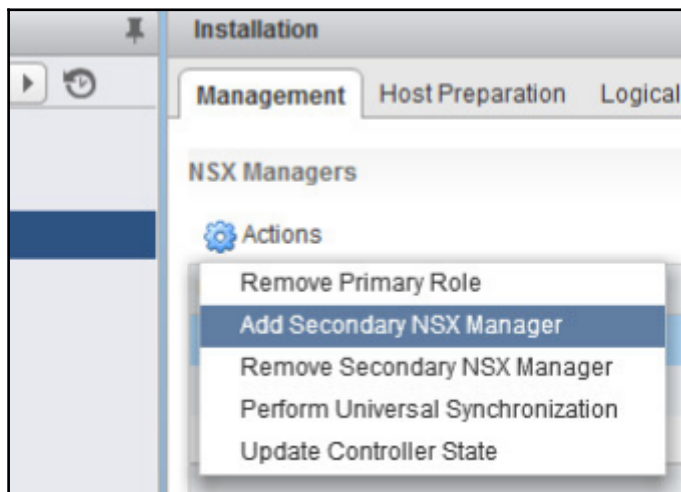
Installation

Management | Host Preparation | Logical

NSX Managers

Actions

Remove Primary Role
Add Secondary NSX Manager
Remove Secondary NSX Manager
Perform Universal Synchronization
Update Controller State